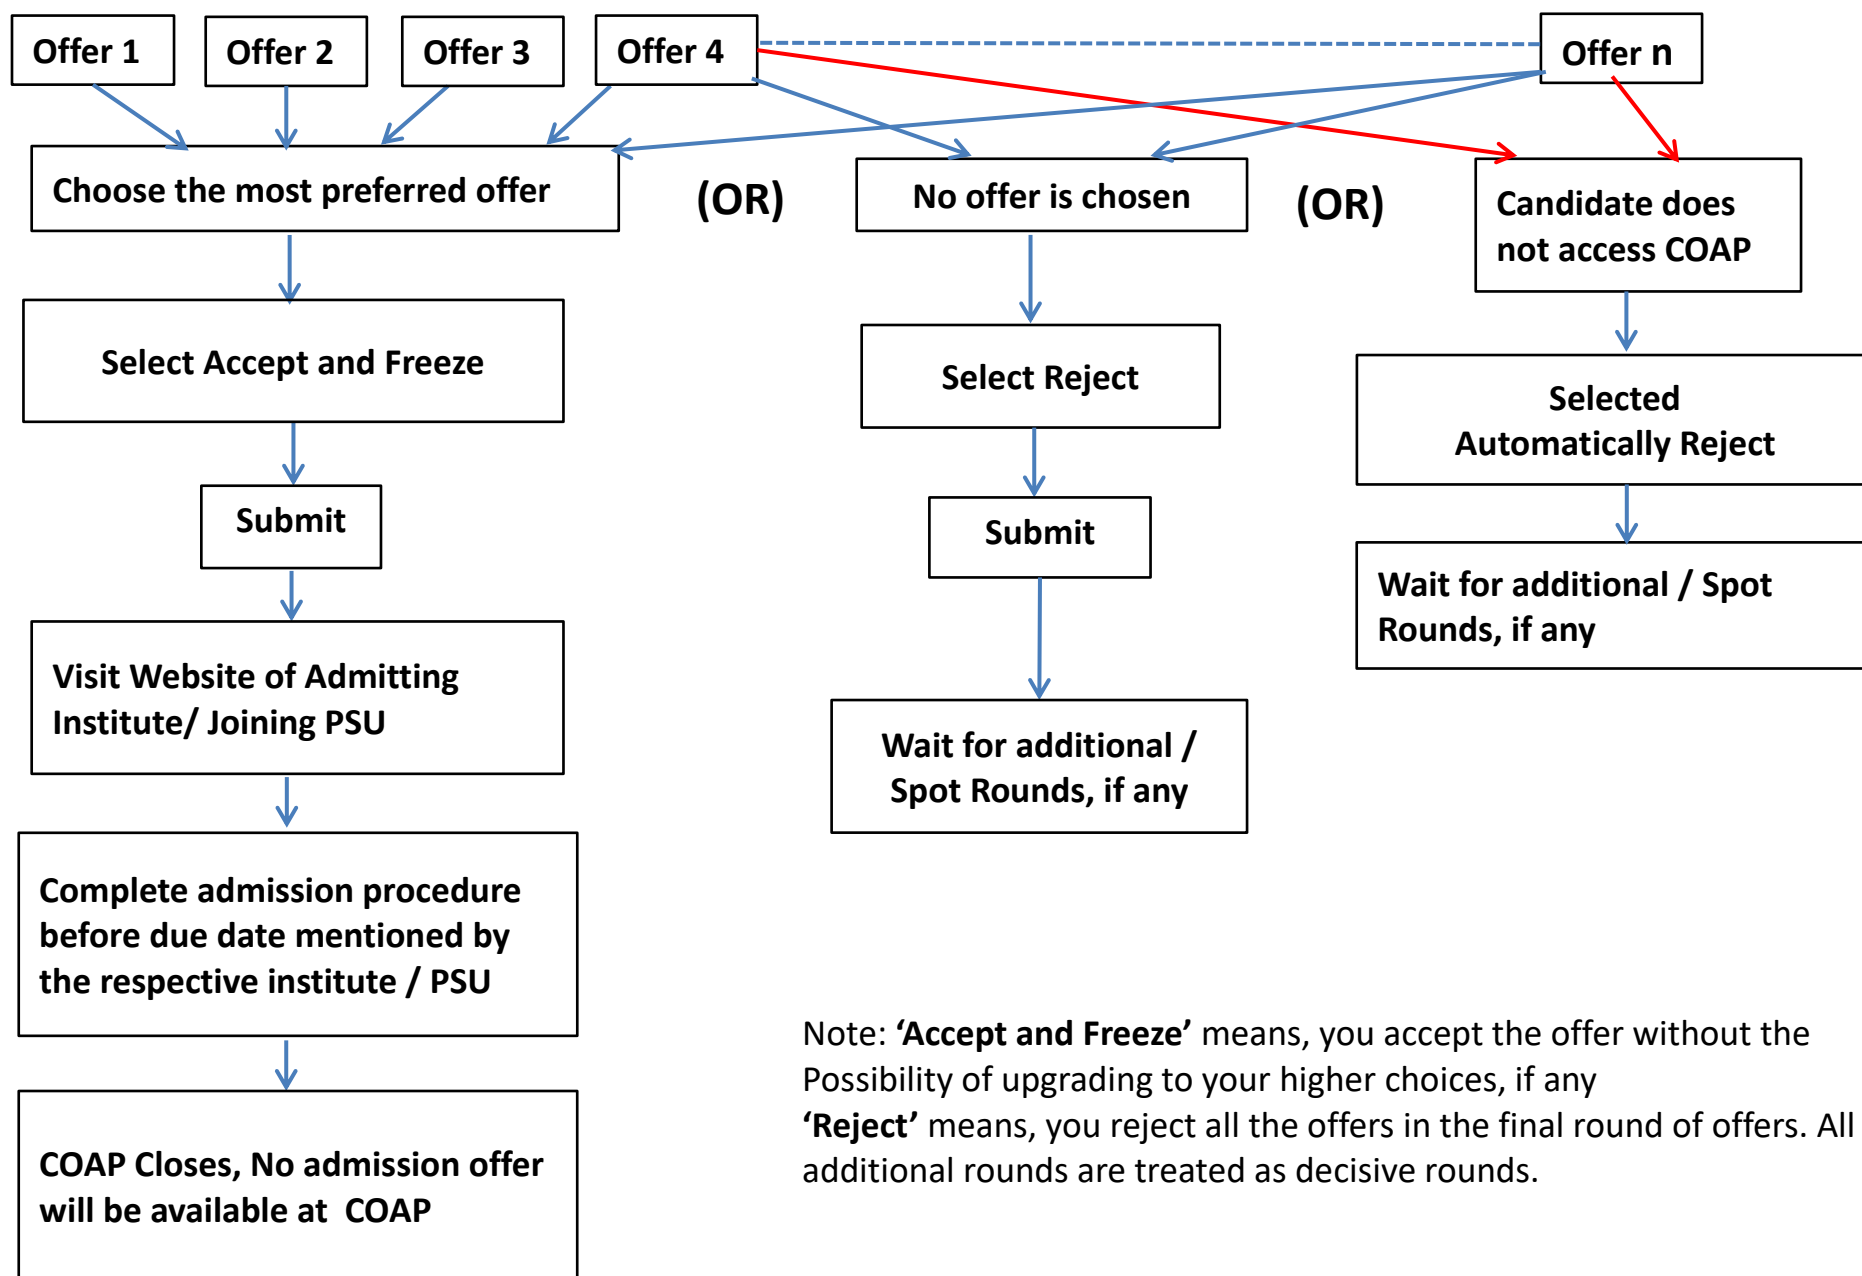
Offer 1

Offer 2

Offer 3

Offer 4

Offer n

Choose the most preferred offer

(OR)

No offer is chosen

(OR)

Candidate does not access COAP

Select Accept and Freeze

Select Reject

Selected Automatically Reject

Submit

Submit

Wait for additional / Spot Rounds, if any

Visit Website of Admitting Institute/ Joining PSU

Wait for additional / Spot Rounds, if any

Complete admission procedure before due date mentioned by the respective institute / PSU

COAP Closes, No admission offer will be available at COAP

Note: **'Accept and Freeze'** means, you accept the offer without the Possibility of upgrading to your higher choices, if any
**'Reject'** means, you reject all the offers in the final round of offers. All additional rounds are treated as decisive rounds.